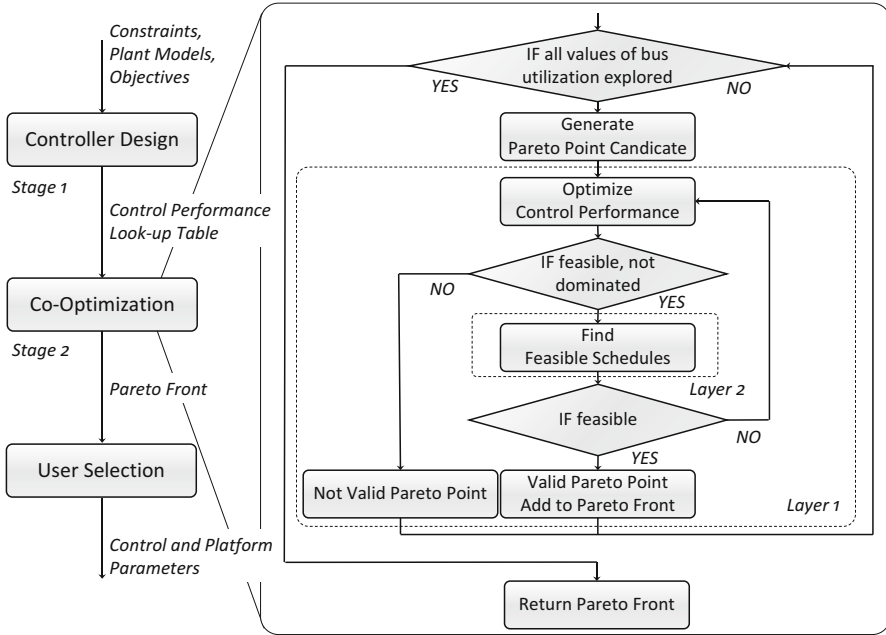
Constraints, Plant Models, Objectives

Controller Design

Stage 1

Control Performance Look-up Table

Co-Optimization

Stage 2

Pareto Front

User Selection

Control and Platform Parameters

IF all values of bus utilization explored

YES

NO

Generate Pareto Point Candicate

Optimize Control Performance

IF feasible, not dominated

NO

YES

Find Feasible Schedules

Layer 2

IF feasible

NO

YES

Not Valid Pareto Point

Valid Pareto Point Add to Pareto Front

Layer 1

Return Pareto Front